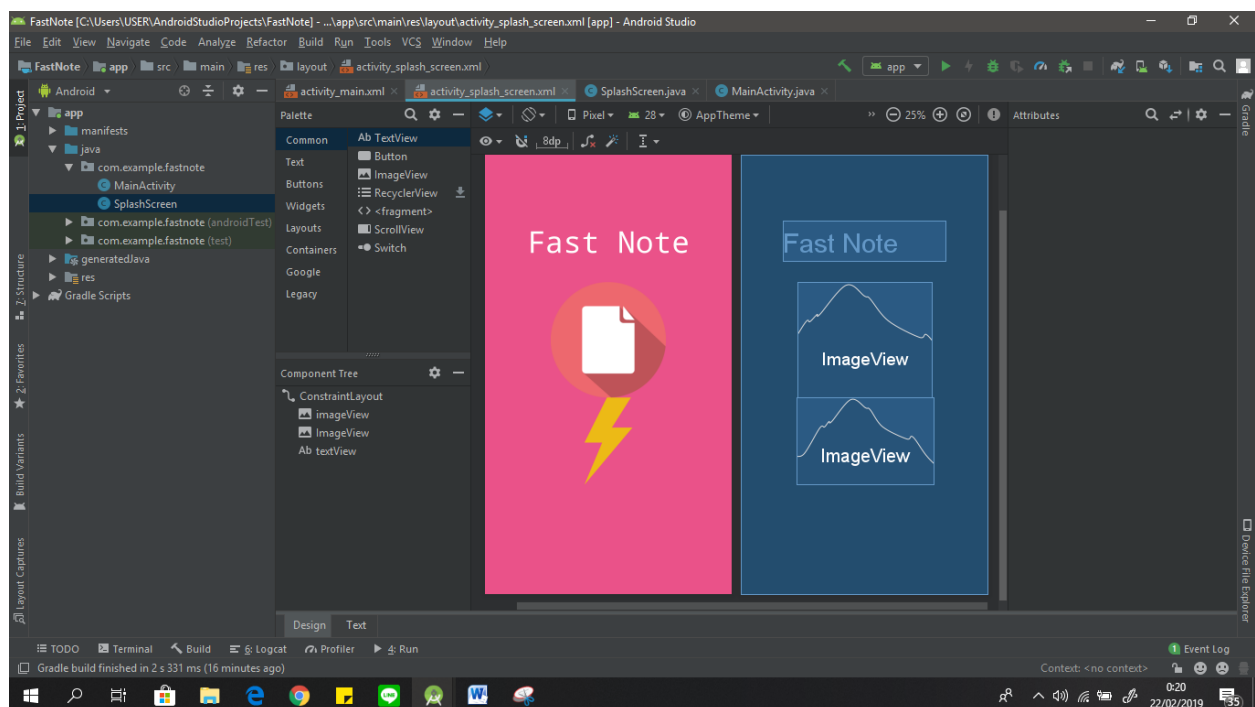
FastNote [C:\Users\USER\AndroidStudioProjects\FastNote] - ...\app\src\main\res\layout\activity_splash_screen.xml [app] - Android Studio

File Edit View Navigate Code Analyze Refactor Build Run Tools VCS Window Help

FastNote app src main res layout activity_splash_screen.xml

app

Android

activity_main.xml activity_splash_screen.xml SplashScreen.java MainActivity.java

app
manifests
java
com.example.fastnote
MainActivity
SplashScreen
com.example.fastnote (androidTest)
com.example.fastnote (test)
generatedJava
res
Gradle Scripts

Palette

Common
Text
Buttons
Widgets
Layouts
Containers
Google
Legacy

Ab TextView
Button
ImageView
RecyclerView
<fragment>
ScrollView
Switch

Pixel 28 AppTheme 25%

8dp

Attributes

Fast Note

Fast Note

ImageView

ImageView

Component Tree

ConstraintLayout
imageView
ImageView
Ab textView

Design Text

1: Project
Z: Structure
2: Favorites
Build Variants
Layout Captures
Gradle
Device File Explorer

TODO Terminal Build 6: Logcat Profiler 4: Run

Event Log

Gradle build finished in 2 s 331 ms (16 minutes ago)

Context: <no context>

0:20
22/02/2019

35